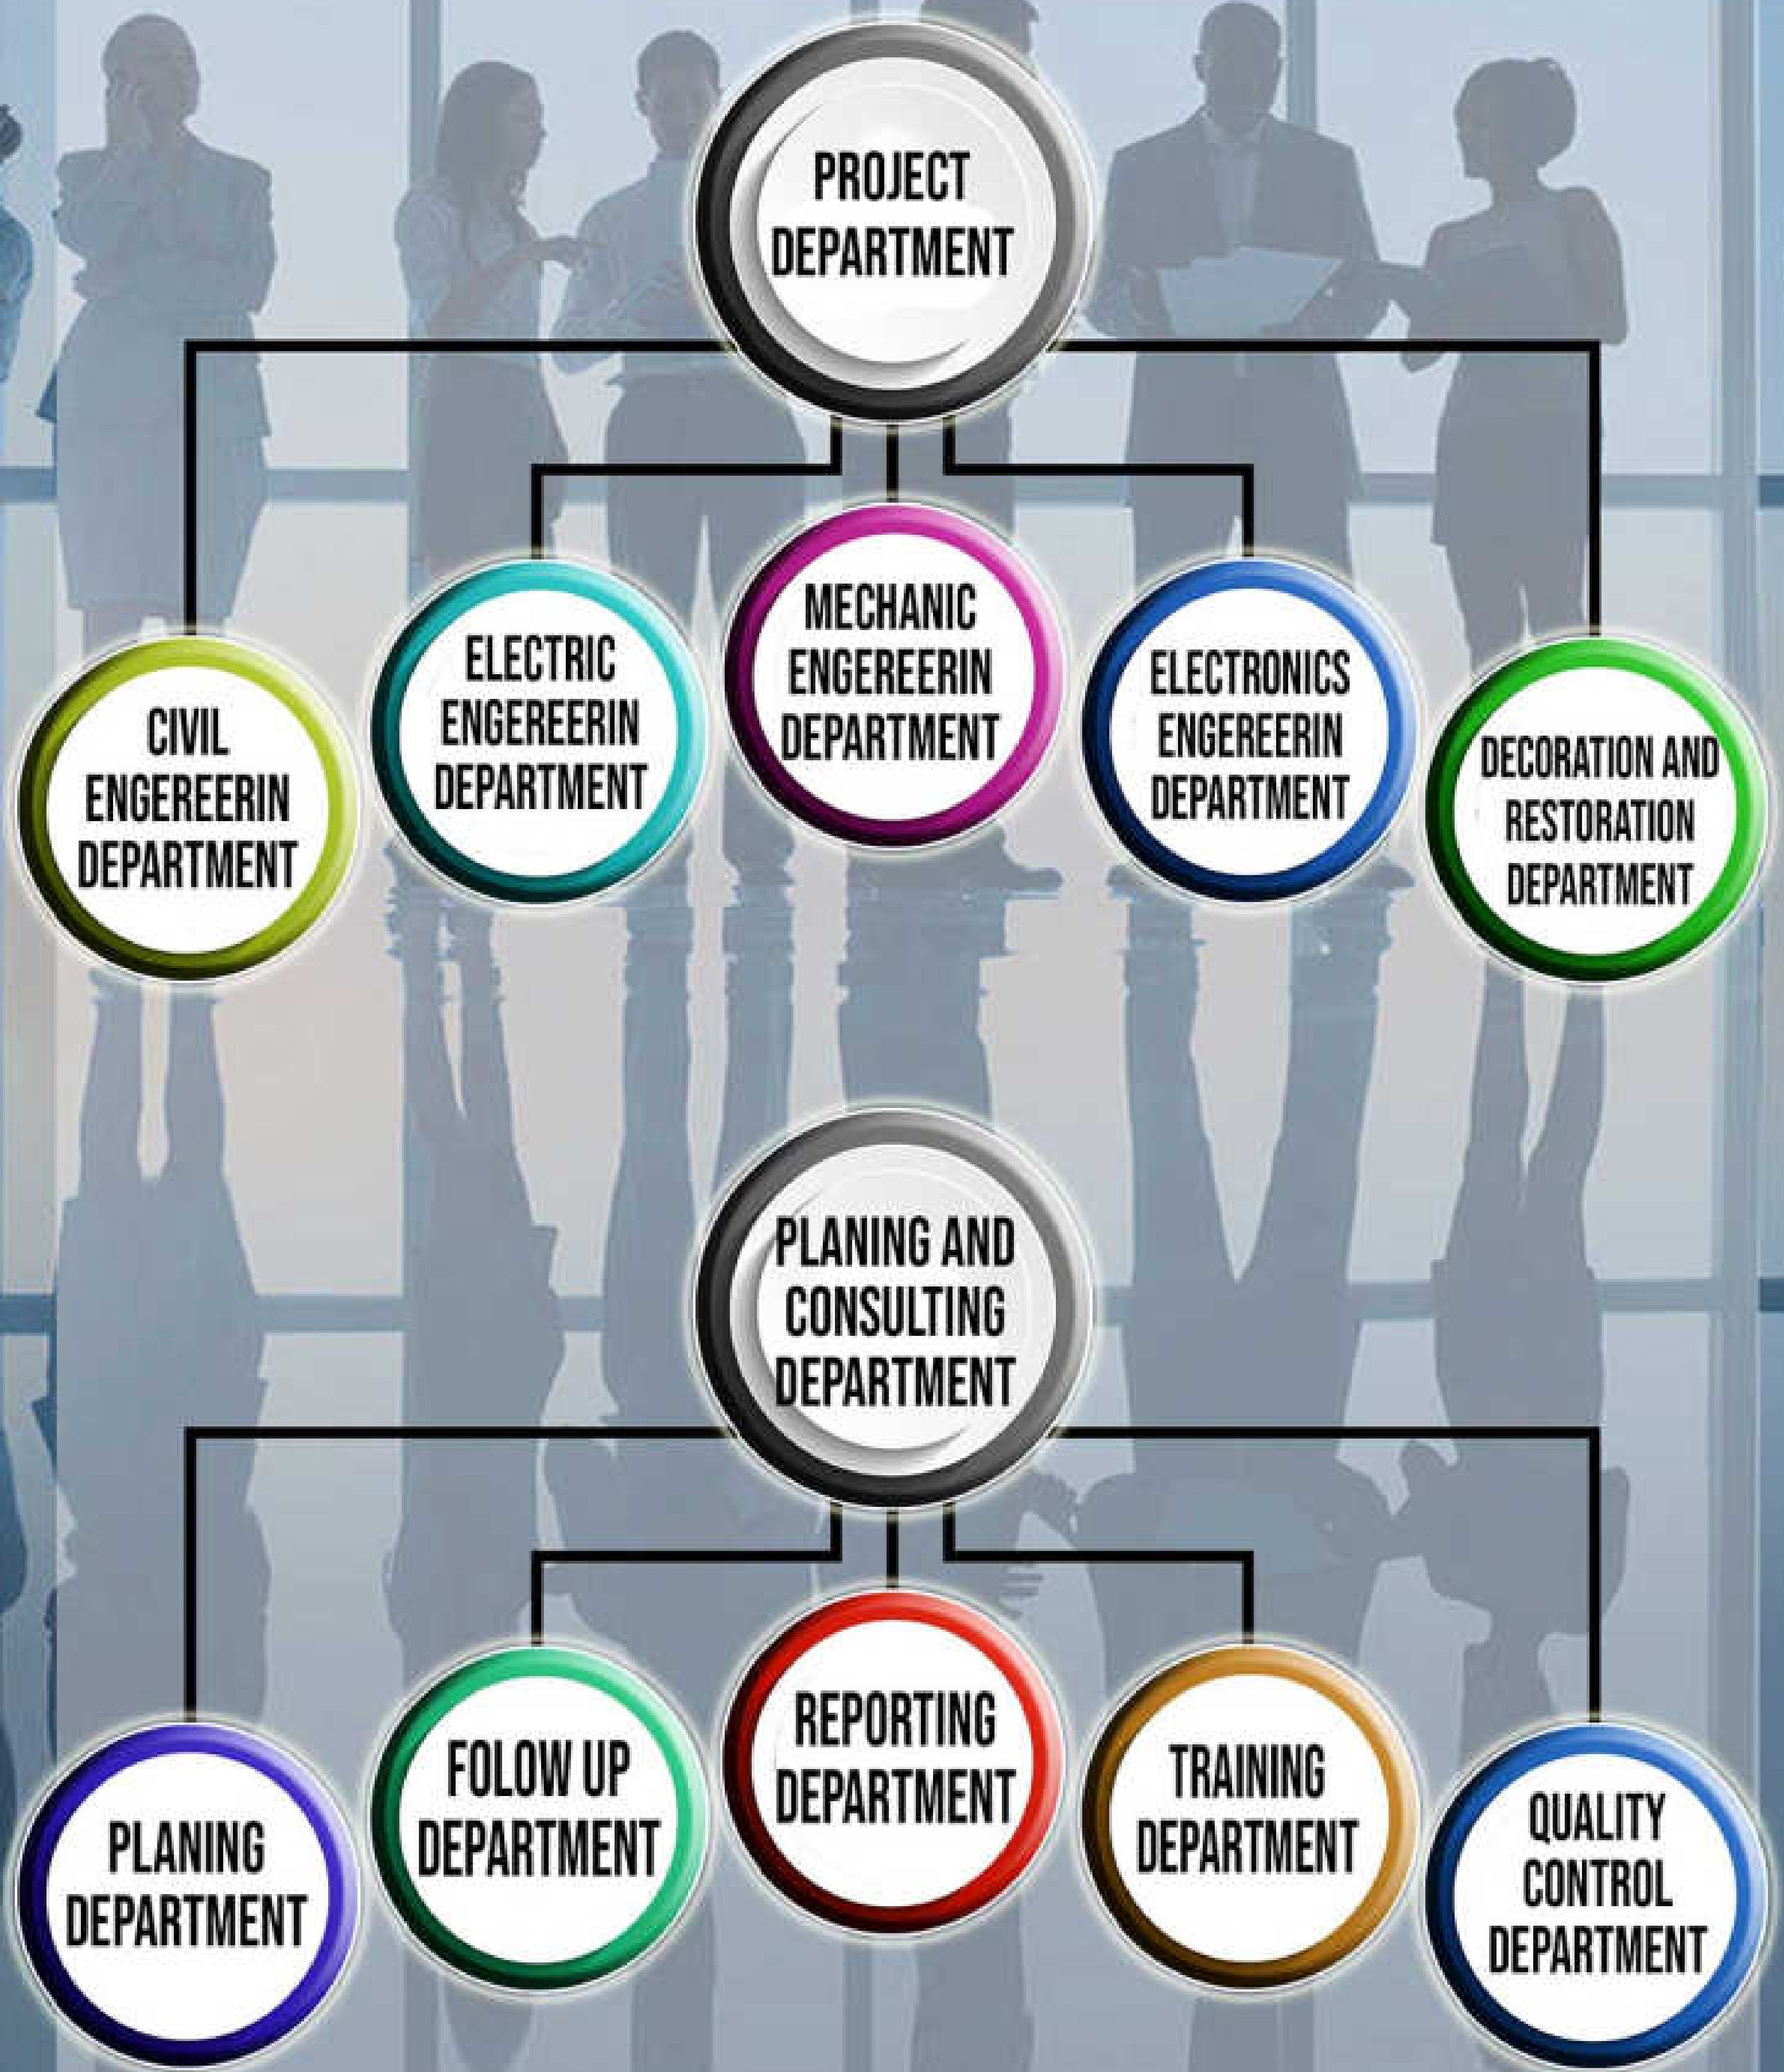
PROJECT DEPARTMENT

CIVIL ENGEREERIN DEPARTMENT

ELECTRIC ENGEREERIN DEPARTMENT

MECHANIC ENGEREERIN DEPARTMENT

ELECTRONICS ENGEREERIN DEPARTMENT

DECORATION AND RESTORATION DEPARTMENT

PLANING AND CONSULTING DEPARTMENT

PLANING DEPARTMENT

FOLOW UP DEPARTMENT

REPORTING DEPARTMENT

TRAINING DEPARTMENT

QUALITY CONTROL DEPARTMENT